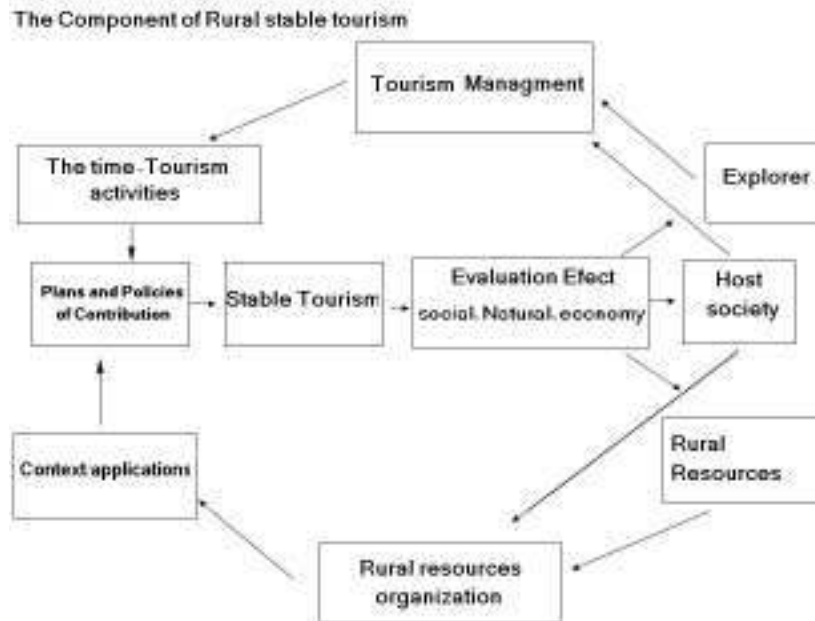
The Component of Rural stable tourism

Tourism Managment

The time-Tourism activities

Explorer

Plans and Policies of Contribution

Stable Tourism

Evaluation Efect
social. Notural. economy

Host society

Rural Resources

Context applications

Rural resources organization